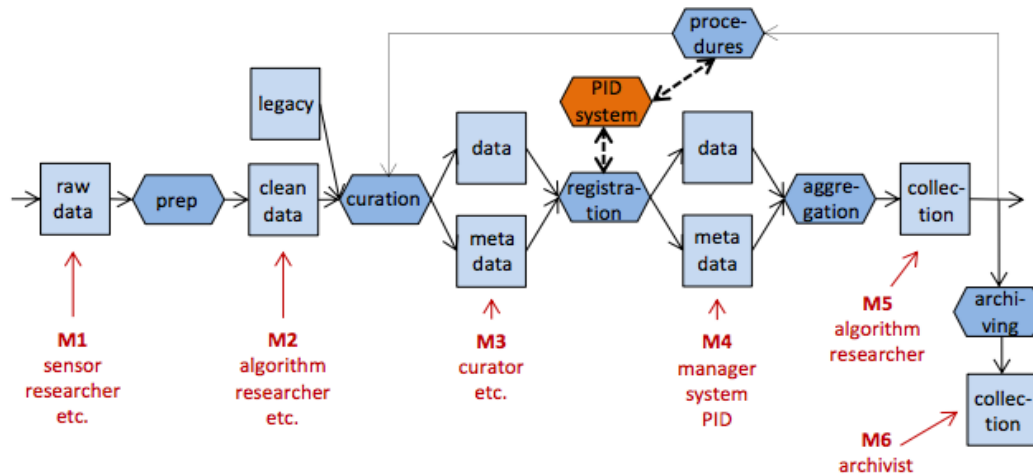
procedures

PID system

legacy

raw data

prep

clean data

curation

data

meta data

registration

data

meta data

aggregation

collection

archiving

collection

M1
sensor researcher etc.

M2
algorithm researcher etc.

M3
curator etc.

M4
manager system PID

M5
algorithm researcher

M6
archivist